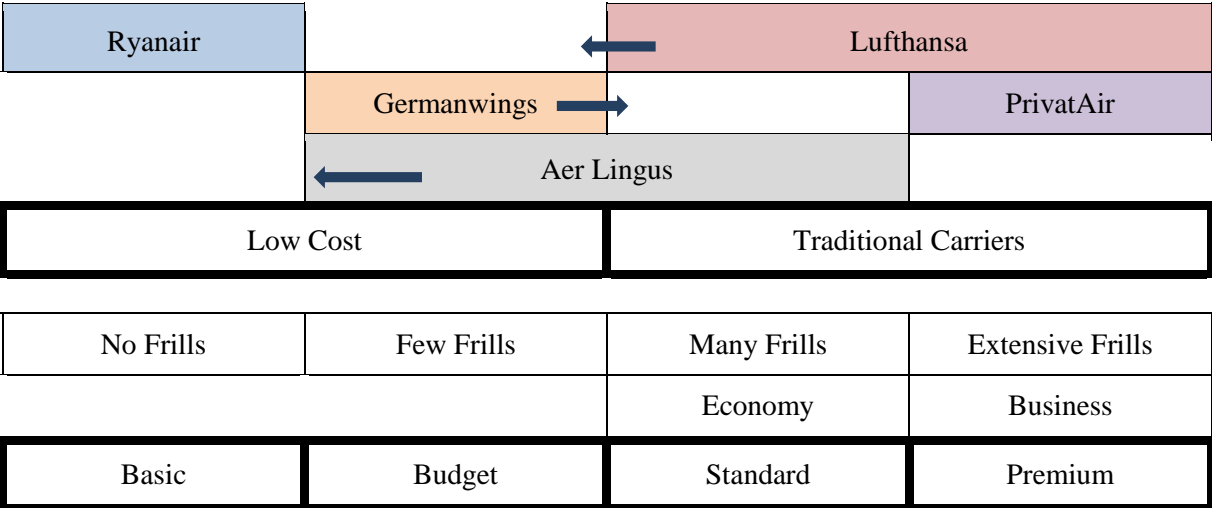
Ryanair

Lufthansa

Germanwings

PrivatAir

Aer Lingus

| Low Cost | Traditional Carriers |
|---|---|

| No Frills | Few Frills | Many Frills | Extensive Frills |
|---|---|---|---|
| | | Economy | Business |

| Basic | Budget | Standard | Premium |
|---|---|---|---|